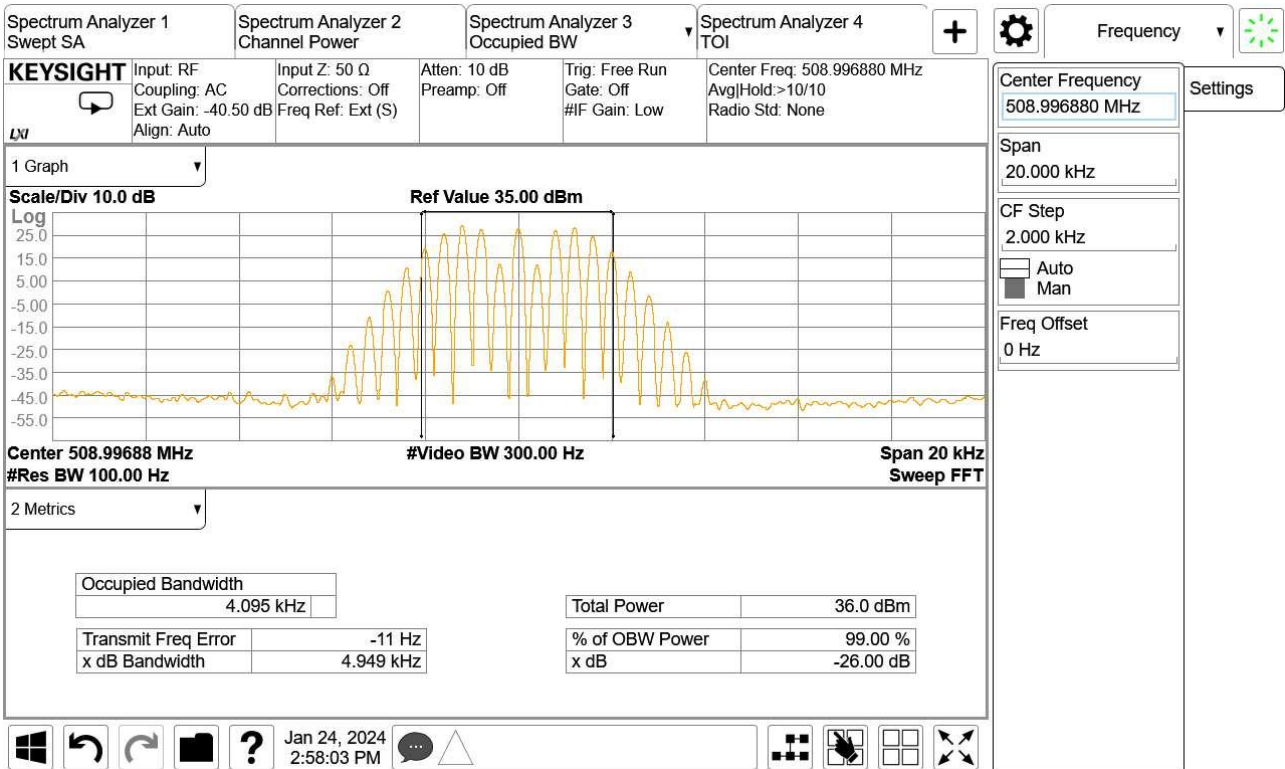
Spectrum Analyzer 1
Swept SA

Spectrum Analyzer 2
Channel Power

Spectrum Analyzer 3
Occupied BW

Spectrum Analyzer 4
TOI

+

Frequency

KEYSIGHT
LXI

Input: RF
Coupling: AC
Ext Gain: -40.50 dB
Align: Auto

Input Z: 50 Ω
Corrections: Off
Freq Ref: Ext (S)

Atten: 10 dB
Preamp: Off

Trig: Free Run
Gate: Off
#IF Gain: Low

Center Freq: 508.996880 MHz
Avg|Hold:>10/10
Radio Std: None

Center Frequency
508.996880 MHz

Settings

Span
20.000 kHz

CF Step
2.000 kHz
Auto
Man

Freq Offset
0 Hz

1 Graph

Scale/Div 10.0 dB
Ref Value 35.00 dBm
Log
25.0
15.0
5.00
-5.00
-15.0
-25.0
-35.0
-45.0
-55.0

Center 508.99688 MHz
#Video BW 300.00 Hz
Span 20 kHz
#Res BW 100.00 Hz
Sweep FFT

2 Metrics

| Occupied Bandwidth | |
|---|---|
| 4.095 kHz | |

| Transmit Freq Error | -11 Hz |
|---|---|
| x dB Bandwidth | 4.949 kHz |

| Total Power | 36.0 dBm |
|---|---|
| % of OBW Power | 99.00 % |
| x dB | -26.00 dB |

?
Jan 24, 2024
2:58:03 PM